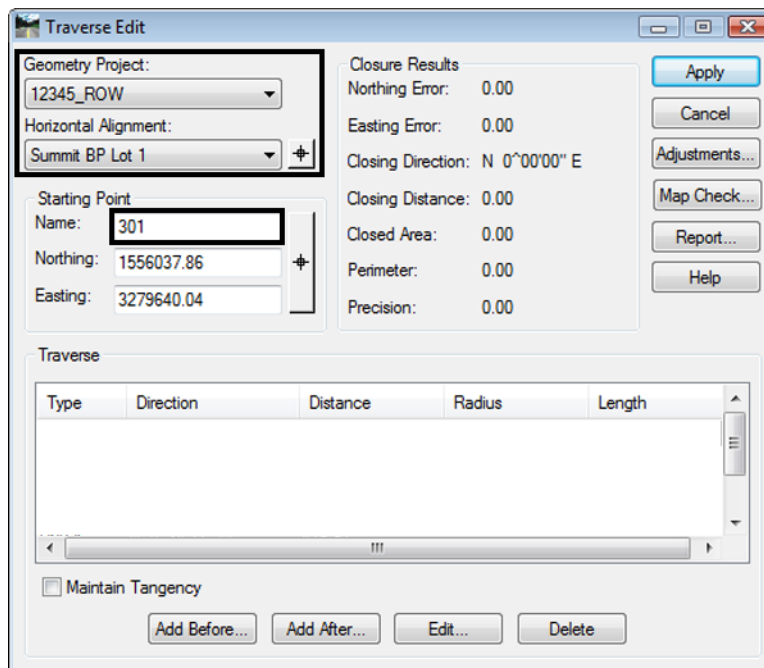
Traverse Edit

Geometry Project:
12345_ROW
Horizontal Alignment:
Summit BP Lot 1

Starting Point
Name: 301
Northing: 1556037.86
Easting: 3279640.04

Closure Results
Northing Error: 0.00
Easting Error: 0.00
Closing Direction: N 0^00'00" E
Closing Distance: 0.00
Closed Area: 0.00
Perimeter: 0.00
Precision: 0.00

Apply
Cancel
Adjustments...
Map Check...
Report...
Help

Traverse

| Type | Direction | Distance | Radius | Length |
|---|---|---|---|---|

Maintain Tangency

Add Before... Add After... Edit... Delete